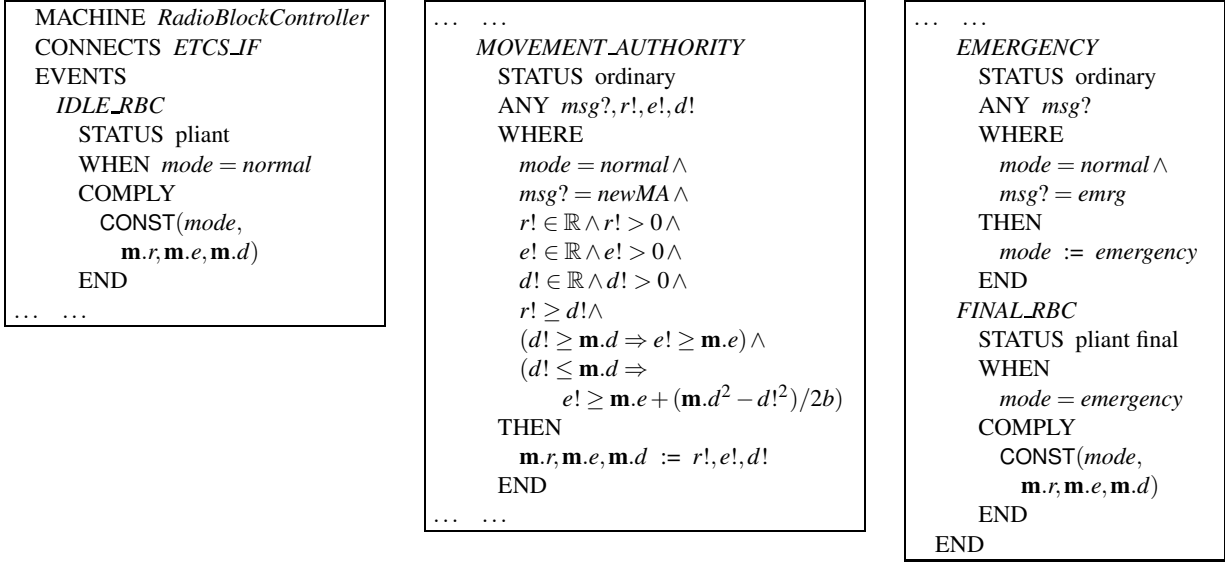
MACHINE *RadioBlockController*
CONNECTS *ETCS_IF*
EVENTS
*IDLE_RBC*
STATUS pliant
WHEN $mode = normal$
COMPLY
CONST$(mode, \mathbf{m}.r, \mathbf{m}.e, \mathbf{m}.d)$
END
… …

… …
*MOVEMENT_AUTHORITY*
STATUS ordinary
ANY $msg?, r!, e!, d!$
WHERE
$mode = normal \wedge$
$msg? = newMA \wedge$
$r! \in \mathbb{R} \wedge r! > 0 \wedge$
$e! \in \mathbb{R} \wedge e! > 0 \wedge$
$d! \in \mathbb{R} \wedge d! > 0 \wedge$
$r! \geq d! \wedge$
$(d! \geq \mathbf{m}.d \Rightarrow e! \geq \mathbf{m}.e) \wedge$
$(d! \leq \mathbf{m}.d \Rightarrow$
$e! \geq \mathbf{m}.e + (\mathbf{m}.d^2 - d!^2)/2b)$
THEN
$\mathbf{m}.r, \mathbf{m}.e, \mathbf{m}.d := r!, e!, d!$
END
… …

… …
*EMERGENCY*
STATUS ordinary
ANY $msg?$
WHERE
$mode = normal \wedge$
$msg? = emrg$
THEN
$mode := emergency$
END
*FINAL_RBC*
STATUS pliant final
WHEN
$mode = emergency$
COMPLY
CONST$(mode, \mathbf{m}.r, \mathbf{m}.e, \mathbf{m}.d)$
END
END